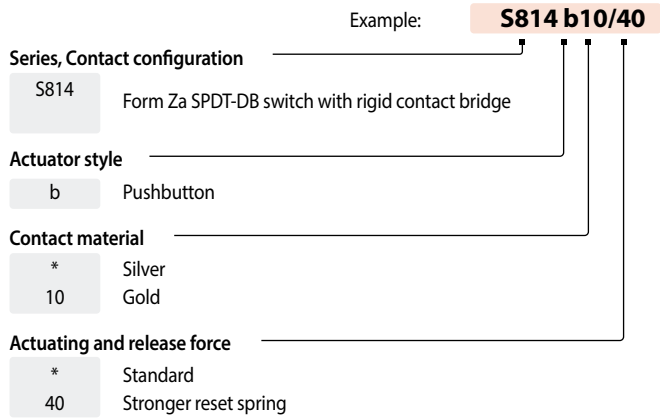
Example: **S814 b10/40**

**Series, Contact configuration**

S814 Form Za SPDT-DB switch with rigid contact bridge

**Actuator style**

b Pushbutton

**Contact material**

\* Silver
10 Gold

**Actuating and release force**

\* Standard
40 Stronger reset spring